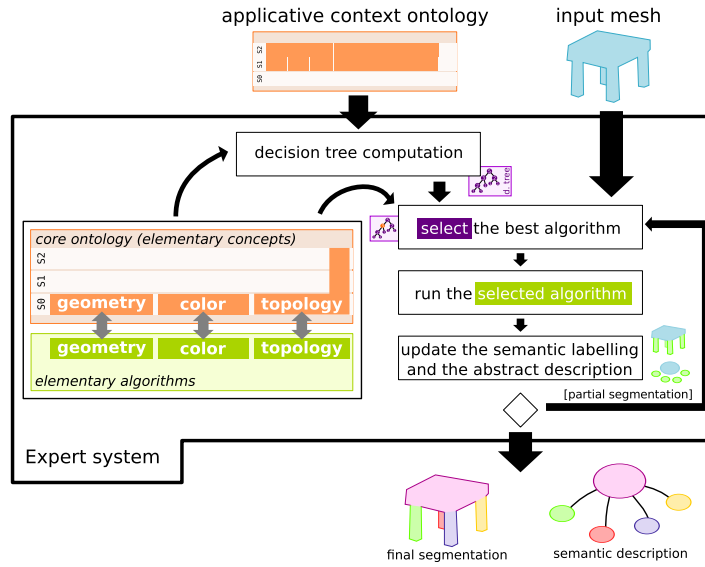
applicative context ontology

S2
S1
S0

input mesh

decision tree computation

d. tree

select the best algorithm

run the selected algorithm

update the semantic labelling and the abstract description

[partial segmentation]

core ontology (elementary concepts)

S2
S1
S0

geometry
color
topology

geometry
color
topology

elementary algorithms

Expert system

final segmentation

semantic description